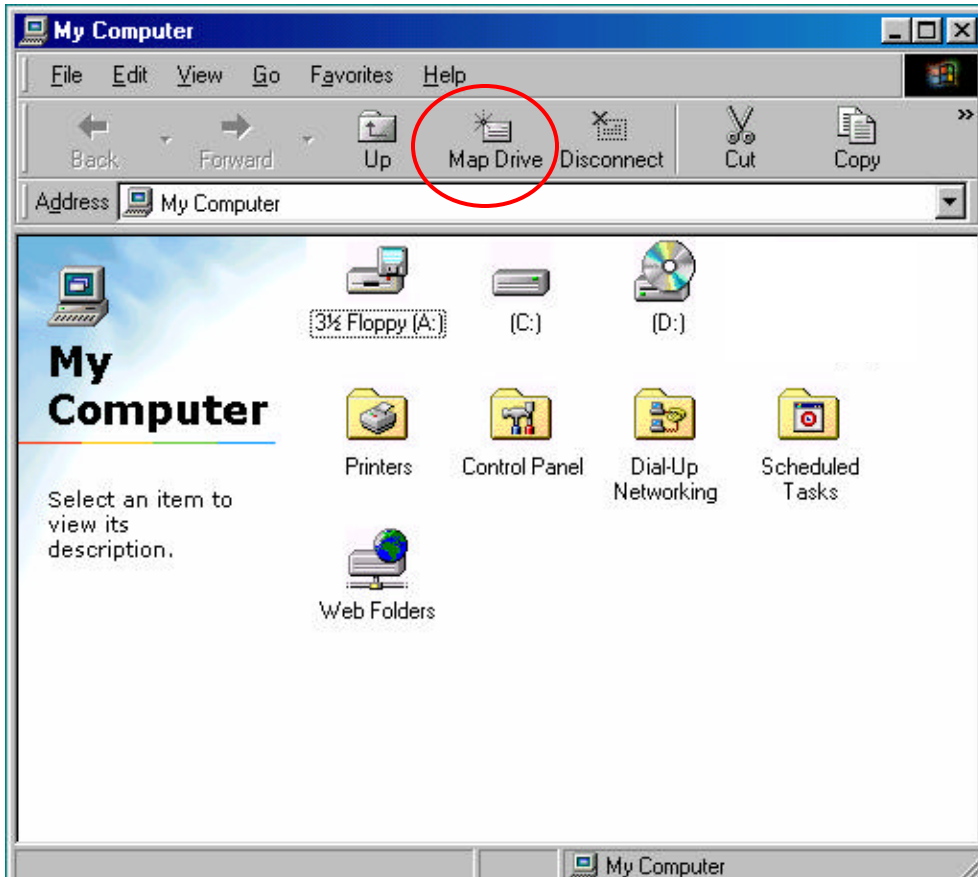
My Computer

File Edit View Go Favorites Help

Back Forward Up Map Drive Disconnect Cut Copy

Address My Computer

My Computer

Select an item to view its description.

3½ Floppy (A:)
(C:)
(D:)

Printers
Control Panel
Dial-Up Networking
Scheduled Tasks

Web Folders

My Computer